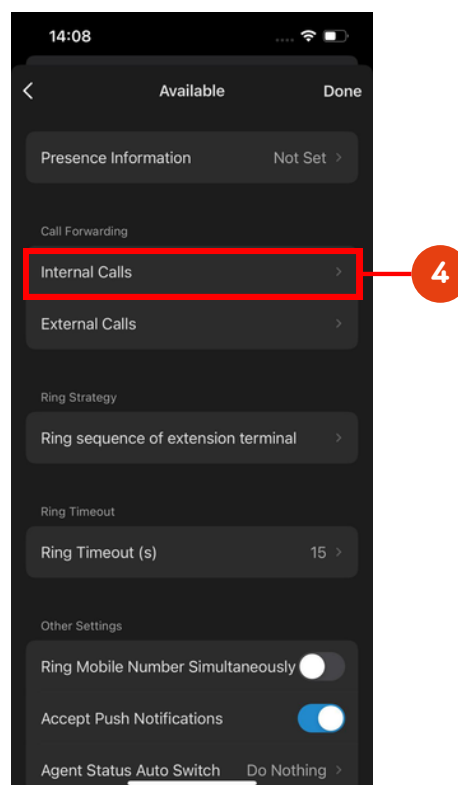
14:08

Available

Done

Presence Information
Not Set

Call Forwarding

Internal Calls

4

External Calls

Ring Strategy

Ring sequence of extension terminal

Ring Timeout

Ring Timeout (s)
15

Other Settings

Ring Mobile Number Simultaneously

Accept Push Notifications

Agent Status Auto Switch
Do Nothing